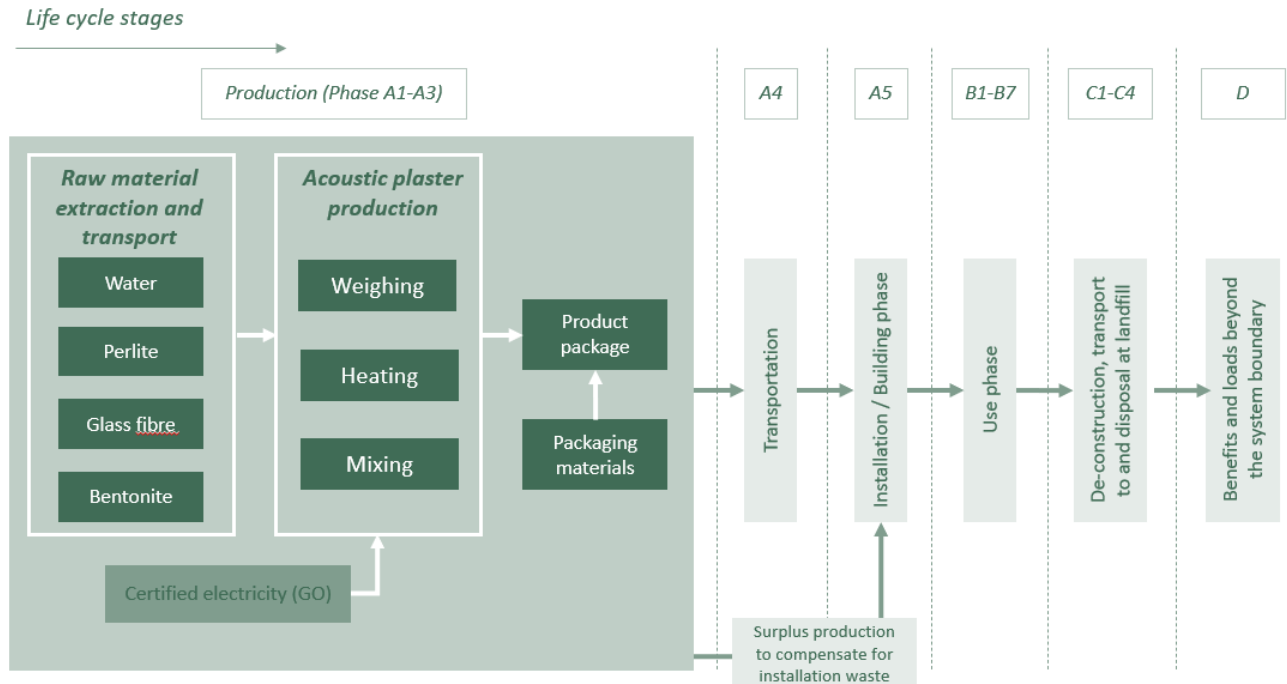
Life cycle stages

Production (Phase A1-A3)

A4

A5

B1-B7

C1-C4

D

Raw material extraction and transport

Water

Perlite

Glass fibre

Bentonite

Acoustic plaster production

Weighing

Heating

Mixing

Product package

Packaging materials

Certified electricity (GO)

Transportation

Installation / Building phase

Use phase

De-construction, transport to and disposal at landfill

Benefits and loads beyond the system boundary

Surplus production to compensate for installation waste